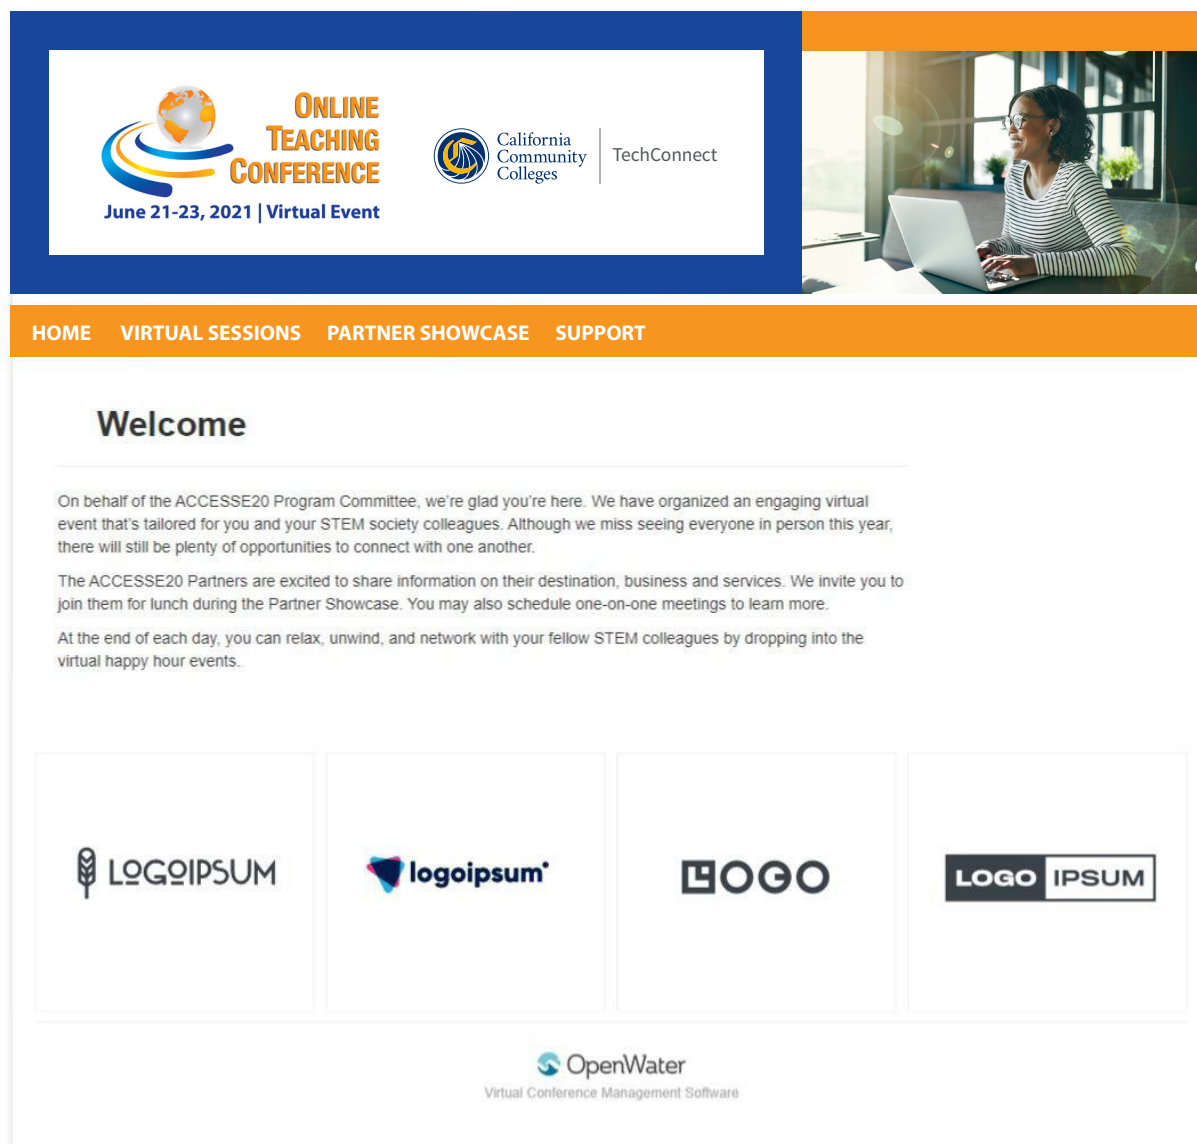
ONLINE TEACHING CONFERENCE
June 21-23, 2021 | Virtual Event

California Community Colleges | TechConnect

HOME VIRTUAL SESSIONS PARTNER SHOWCASE SUPPORT

Welcome

On behalf of the ACCESSE20 Program Committee, we're glad you're here. We have organized an engaging virtual event that's tailored for you and your STEM society colleagues. Although we miss seeing everyone in person this year, there will still be plenty of opportunities to connect with one another.

The ACCESSE20 Partners are excited to share information on their destination, business and services. We invite you to join them for lunch during the Partner Showcase. You may also schedule one-on-one meetings to learn more.

At the end of each day, you can relax, unwind, and network with your fellow STEM colleagues by dropping into the virtual happy hour events.

LOGOIPSUM

logoipsum

LOGO

LOGO IPSUM

OpenWater
Virtual Conference Management Software